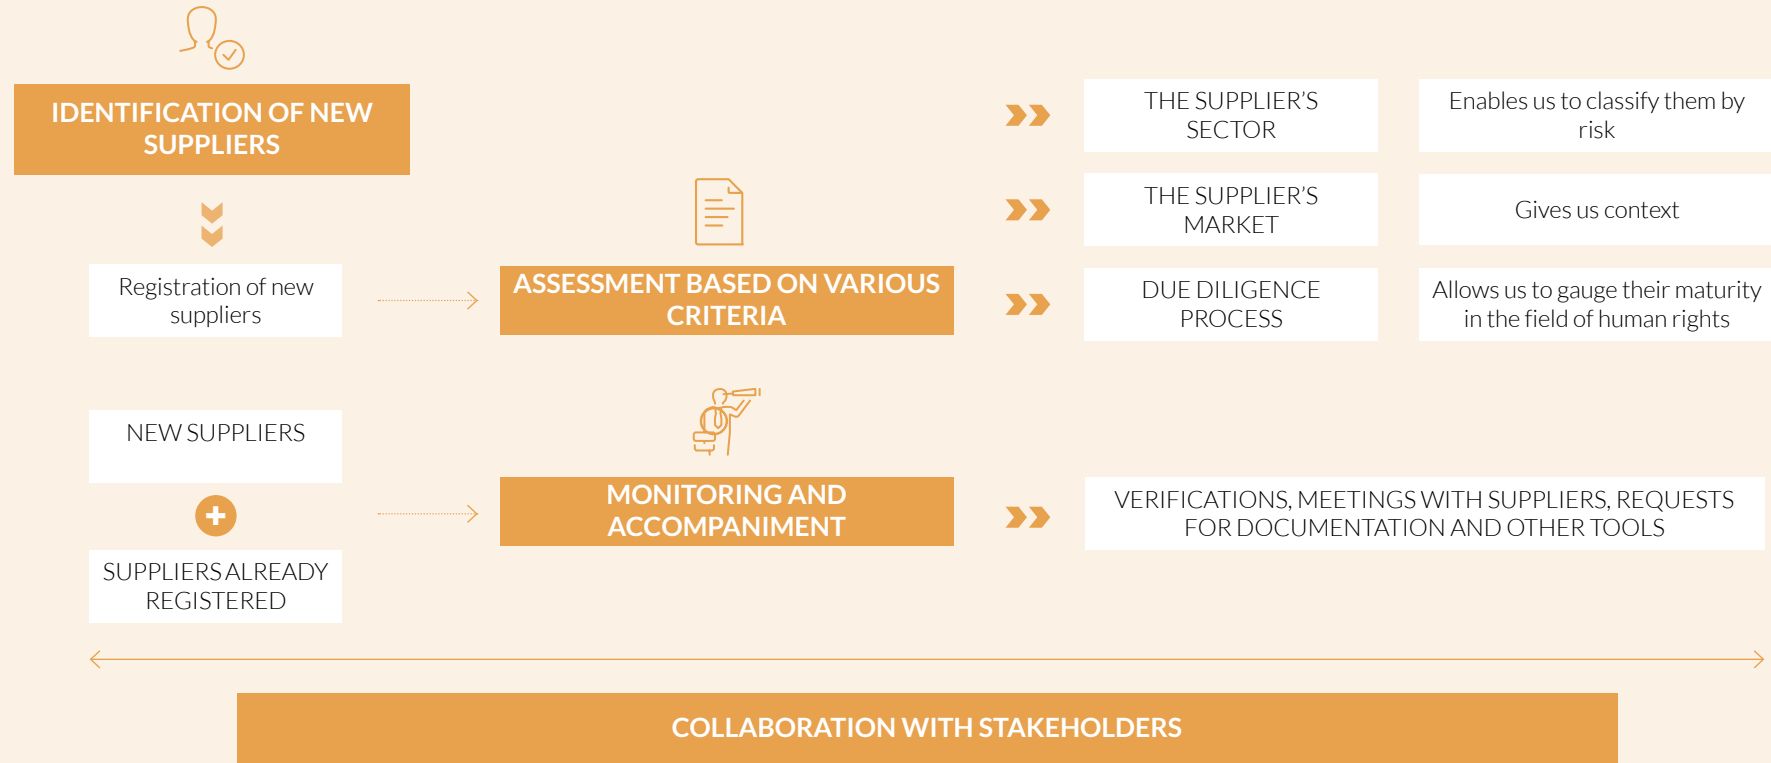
IDENTIFICATION OF NEW SUPPLIERS

Registration of new suppliers

ASSESSMENT BASED ON VARIOUS CRITERIA

THE SUPPLIER'S SECTOR

Enables us to classify them by risk

THE SUPPLIER'S MARKET

Gives us context

DUE DILIGENCE PROCESS

Allows us to gauge their maturity in the field of human rights

NEW SUPPLIERS

SUPPLIERS ALREADY REGISTERED

MONITORING AND ACCOMPANIMENT

VERIFICATIONS, MEETINGS WITH SUPPLIERS, REQUESTS FOR DOCUMENTATION AND OTHER TOOLS

COLLABORATION WITH STAKEHOLDERS